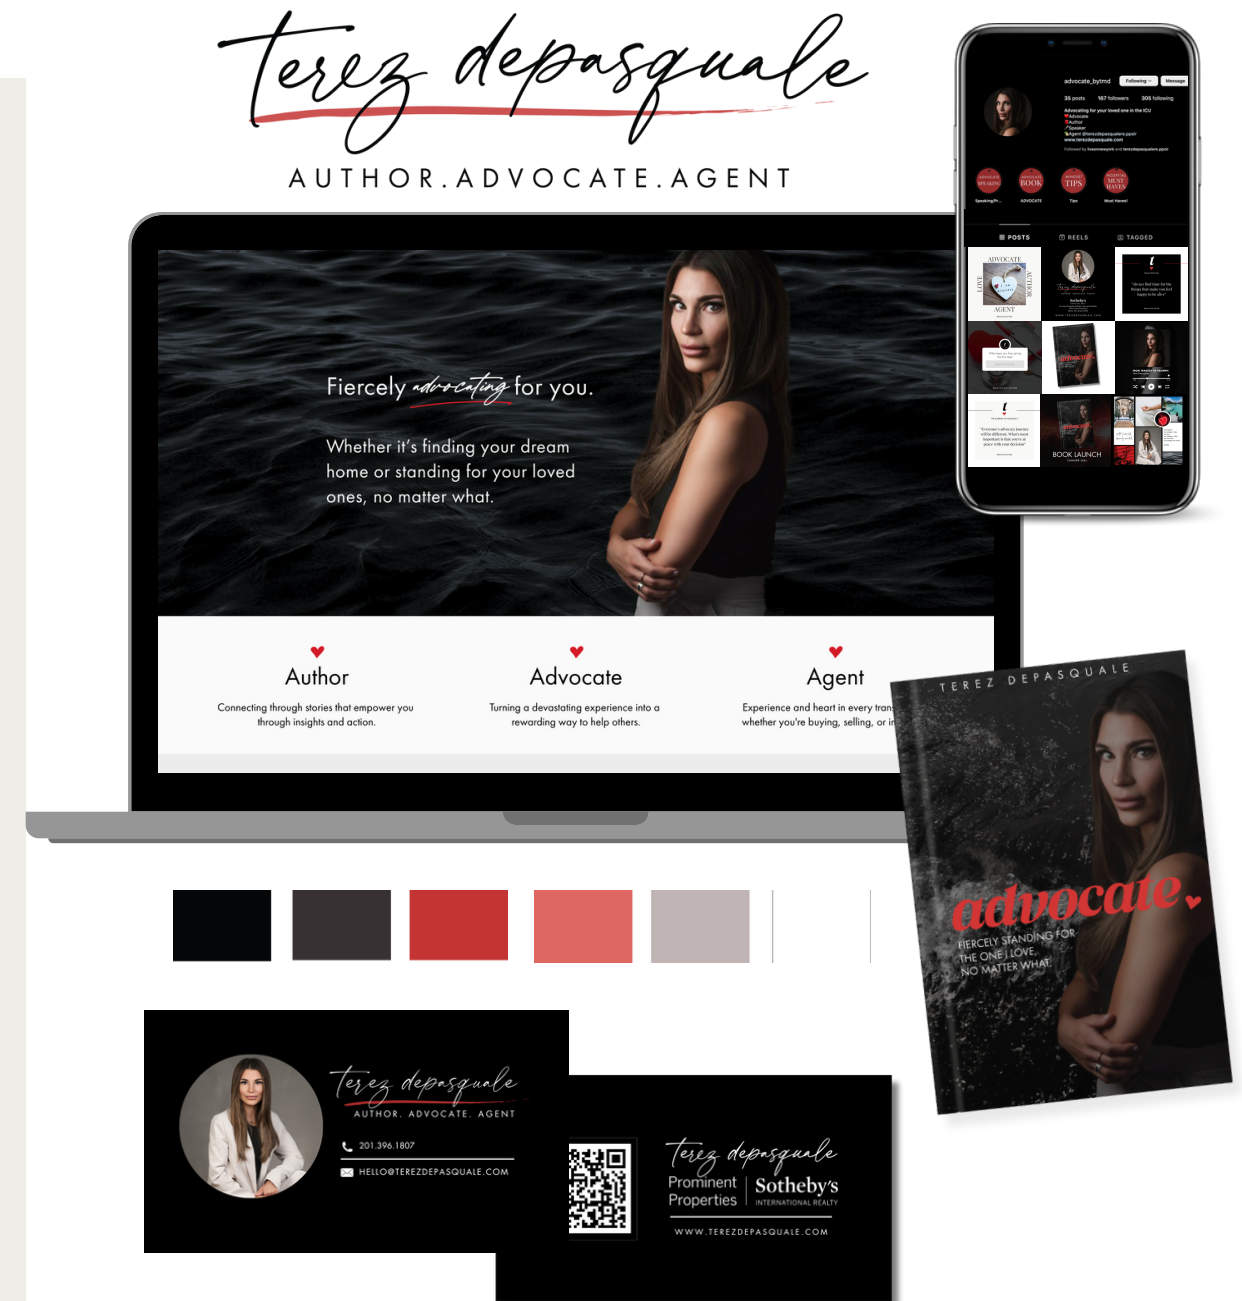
terez depasquale

AUTHOR.ADVOCATE.AGENT

advocate_bytmd Following Message

35 posts 167 followers 305 following

Advocating for your loved one in the ICU
Advocate
Author
Speaker
Agent

ADVOCATE SPEAKING BOOK TIPS MUST HAVES

Speaking/Pr... ADVOCATE Tips Must Haves!

POSTS REELS TAGGED

ADVOCATE LOVE AUTHOR AGENT

BOOK LAUNCH

Fiercely advocating for you.

Whether it's finding your dream home or standing for your loved ones, no matter what.

Author
Connecting through stories that empower you through insights and action.

Advocate
Turning a devastating experience into a rewarding way to help others.

Agent
Experience and heart in every tran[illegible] whether you're buying, selling, or i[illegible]

TEREZ DEPASQUALE

advocate

FIERCELY STANDING FOR THE ONE I LOVE, NO MATTER WHAT

terez depasquale
AUTHOR. ADVOCATE. AGENT
201.396.1807
HELLO@TEREZDEPASQUALE.COM

terez depasquale
Prominent Properties | Sotheby's INTERNATIONAL REALTY
WWW.TEREZDEPASQUALE.COM